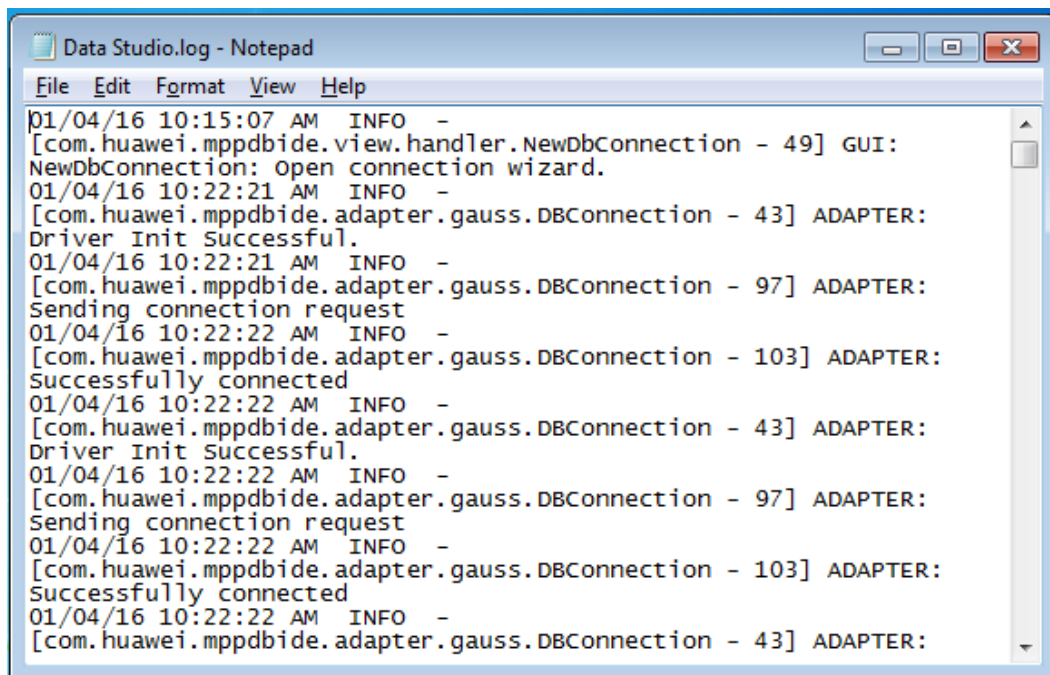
Data Studio.log - Notepad

File Edit Format View Help

01/04/16 10:15:07 AM INFO -
[com.huawei.mppdbide.view.handler.NewDbConnection - 49] GUI: NewDbConnection: Open connection wizard.
01/04/16 10:22:21 AM INFO -
[com.huawei.mppdbide.adapter.gauss.DBConnection - 43] ADAPTER: Driver Init Successful.
01/04/16 10:22:21 AM INFO -
[com.huawei.mppdbide.adapter.gauss.DBConnection - 97] ADAPTER: Sending connection request
01/04/16 10:22:22 AM INFO -
[com.huawei.mppdbide.adapter.gauss.DBConnection - 103] ADAPTER: Successfully connected
01/04/16 10:22:22 AM INFO -
[com.huawei.mppdbide.adapter.gauss.DBConnection - 43] ADAPTER: Driver Init Successful.
01/04/16 10:22:22 AM INFO -
[com.huawei.mppdbide.adapter.gauss.DBConnection - 97] ADAPTER: Sending connection request
01/04/16 10:22:22 AM INFO -
[com.huawei.mppdbide.adapter.gauss.DBConnection - 103] ADAPTER: Successfully connected
01/04/16 10:22:22 AM INFO -
[com.huawei.mppdbide.adapter.gauss.DBConnection - 43] ADAPTER: